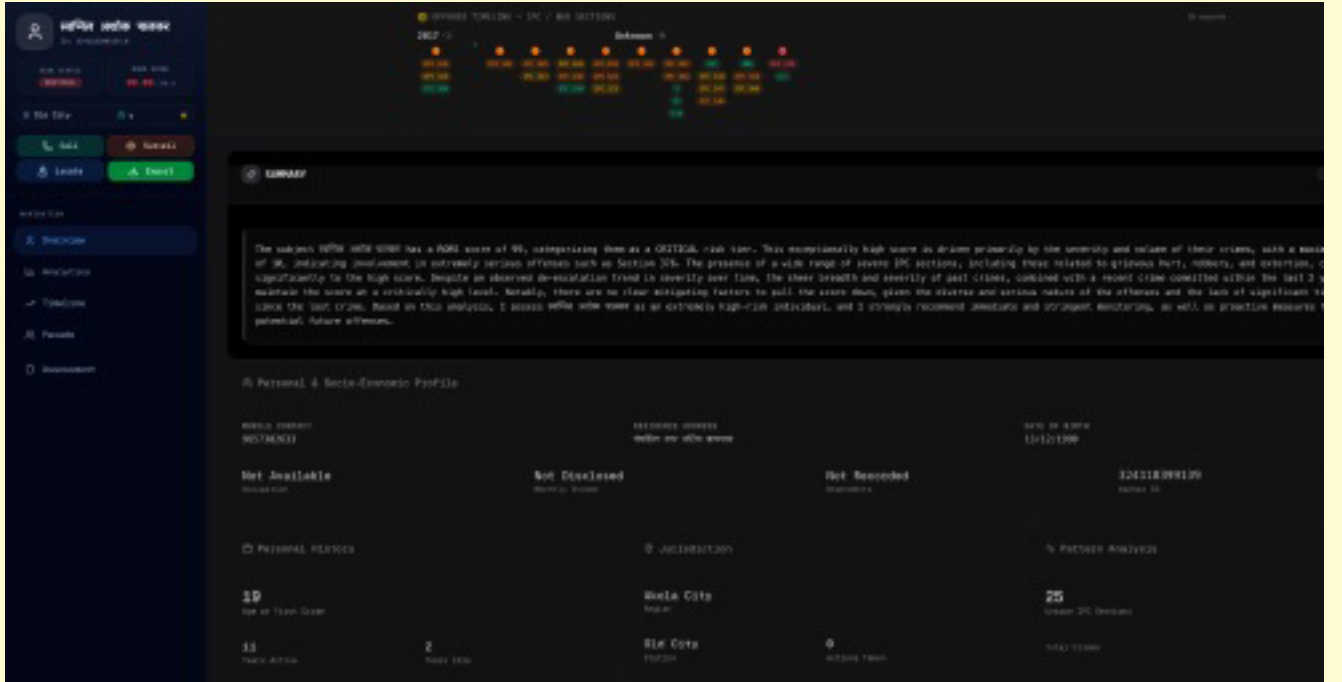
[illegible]

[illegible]

Old City

Call | Surveil

Locate | Export

Overview

Timeline

Assessment

OFFENSE TIMELINE · IPC / BNS SECTIONS

2017

Unknown

SUMMARY

The subject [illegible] has a RORS score of 95, categorizing them as a CRITICAL risk tier. This exceptionally high score is driven primarily by the severity and volume of their crimes, with a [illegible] of 38, indicating involvement in extremely serious offenses such as Section 376. The presence of a wide range of severe IPC sections, including those related to grievous hurt, robbery, and extortion, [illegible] significantly to the high score. Despite an observed de-escalation trend in severity over time, the sheer breadth and severity of past crimes, combined with a recent crime committed within the last 2 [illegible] maintain the score at a critically high level. Notably, there are no clear mitigating factors to pull the score down, given the diverse and serious nature of the offenses and the lack of significant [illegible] since the last crime. Based on this analysis, I assess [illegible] as an extremely high-risk individual, and I strongly recommend immediate and stringent monitoring, as well as proactive measures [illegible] potential future offenses.

Personal & Socio-Economic Profile

MOBILE CONTACT
9657302633

RESIDENCE ADDRESS
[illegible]

DATE OF BIRTH
12/12/1990

Not Available
Occupation

Not Disclosed
Marital Status

Not Recorded
Dependents

324118099139
Aadhar ID

Personal History

19
Age at First Crime

11
Years Active

2
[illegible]

Jurisdiction

Akola City
Region

Old City
Station

0
Actions Taken

Pattern Analysis

25
Unique IPC Sections

Total Crimes